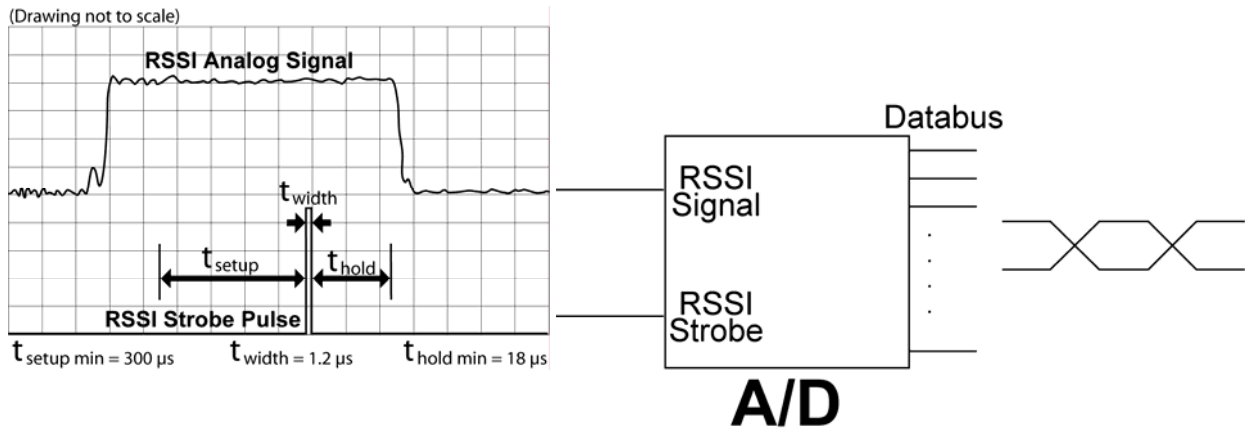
(Drawing not to scale)

RSSI Analog Signal

$t_{width}$

$t_{setup}$

$t_{hold}$

RSSI Strobe Pulse

$t_{setup\ min} = 300\ \mu s$ $t_{width} = 1.2\ \mu s$ $t_{hold\ min} = 18\ \mu s$

Databus

RSSI Signal

RSSI Strobe

A/D